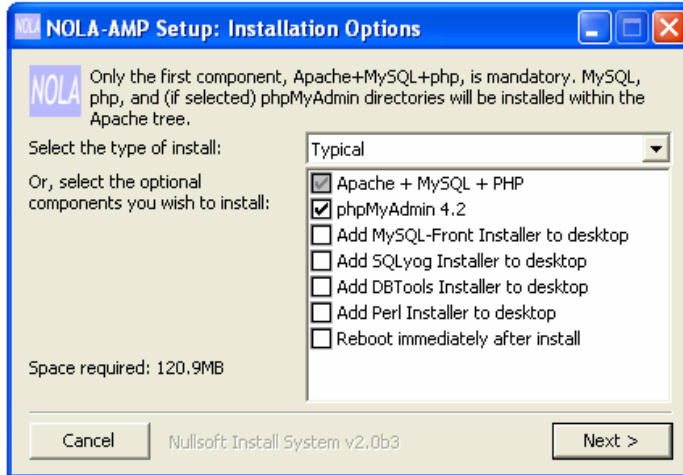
NOLA NOLA-AMP Setup: Installation Options

NOLA Only the first component, Apache+MySQL+php, is mandatory. MySQL, php, and (if selected) phpMyAdmin directories will be installed within the Apache tree.

Select the type of install: Typical

Or, select the optional components you wish to install:

Apache + MySQL + PHP
phpMyAdmin 4.2
Add MySQL-Front Installer to desktop
Add SQLyog Installer to desktop
Add DBTools Installer to desktop
Add Perl Installer to desktop
Reboot immediately after install

Space required: 120.9MB

Cancel Nullsoft Install System v2.0b3 Next >